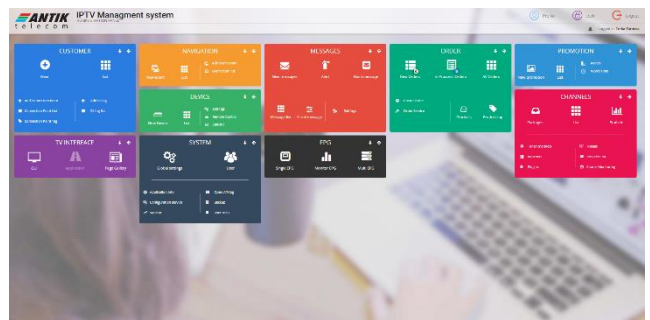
ANTIK telecom IPTV Managment system

Profile Lab Logout

CUSTOMER
New List

NAVIGATION

MESSAGES
New messages Add

ORDER
New Orders All Orders

PROMOTION
New promotion List

DEVICES
New Device List

CHANNELS
Packages List Statistic

TV INTERFACE
Edit Page Gallery

SYSTEM
Global settings User

EPG
Single EPG Monitor EPG Multi EPG

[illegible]